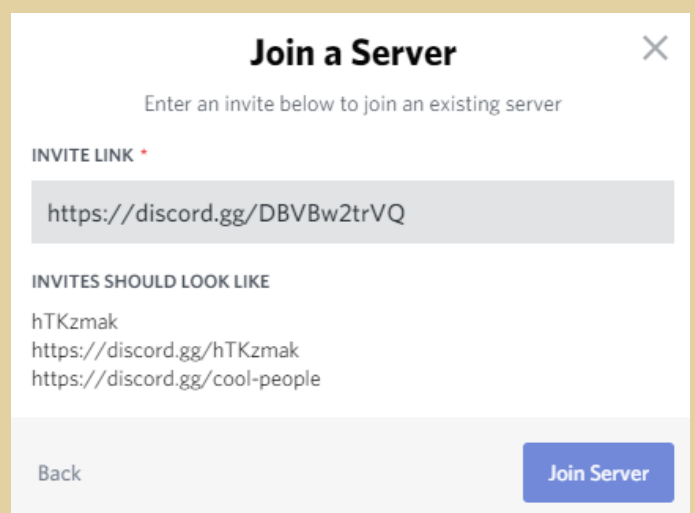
Join a Server

Enter an invite below to join an existing server

INVITE LINK *

https://discord.gg/DBVBw2trVQ

INVITES SHOULD LOOK LIKE

hTKzmak
https://discord.gg/hTKzmak
https://discord.gg/cool-people

Back

Join Server